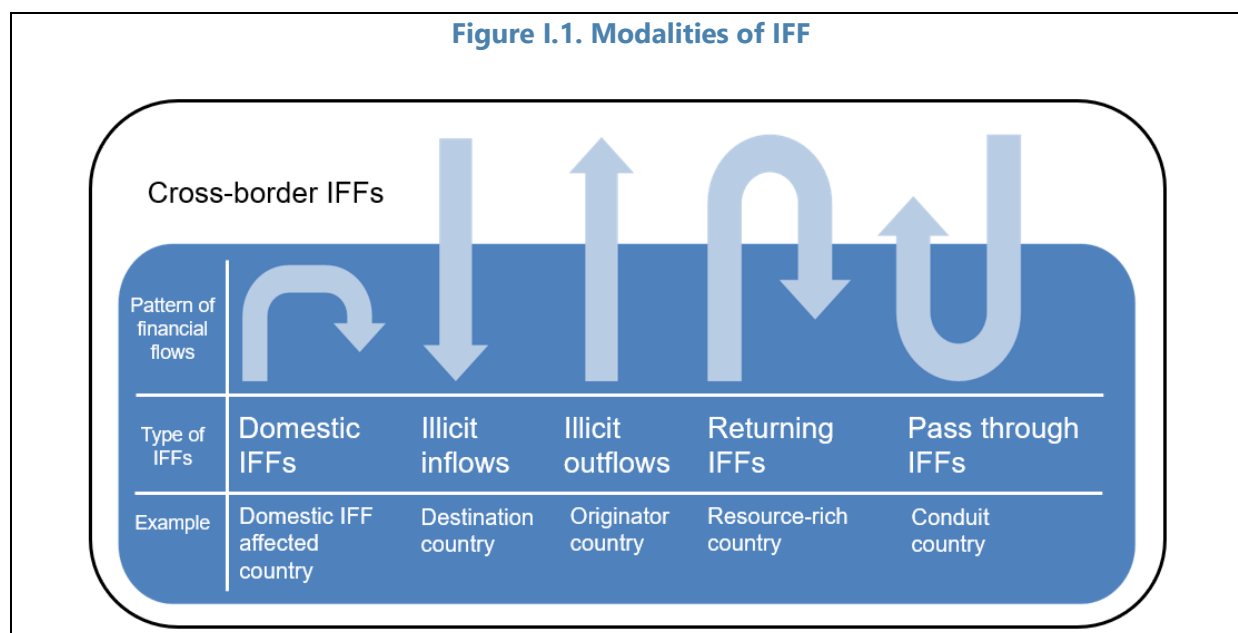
Figure I.1. Modalities of IFF

Cross-border IFFs

| Pattern of financial flows | | | | | |
|---|---|---|---|---|---|
| Type of IFFs | Domestic IFFs | Illicit inflows | Illicit outflows | Returning IFFs | Pass through IFFs |
| Example | Domestic IFF affected country | Destination country | Originator country | Resource-rich country | Conduit country |